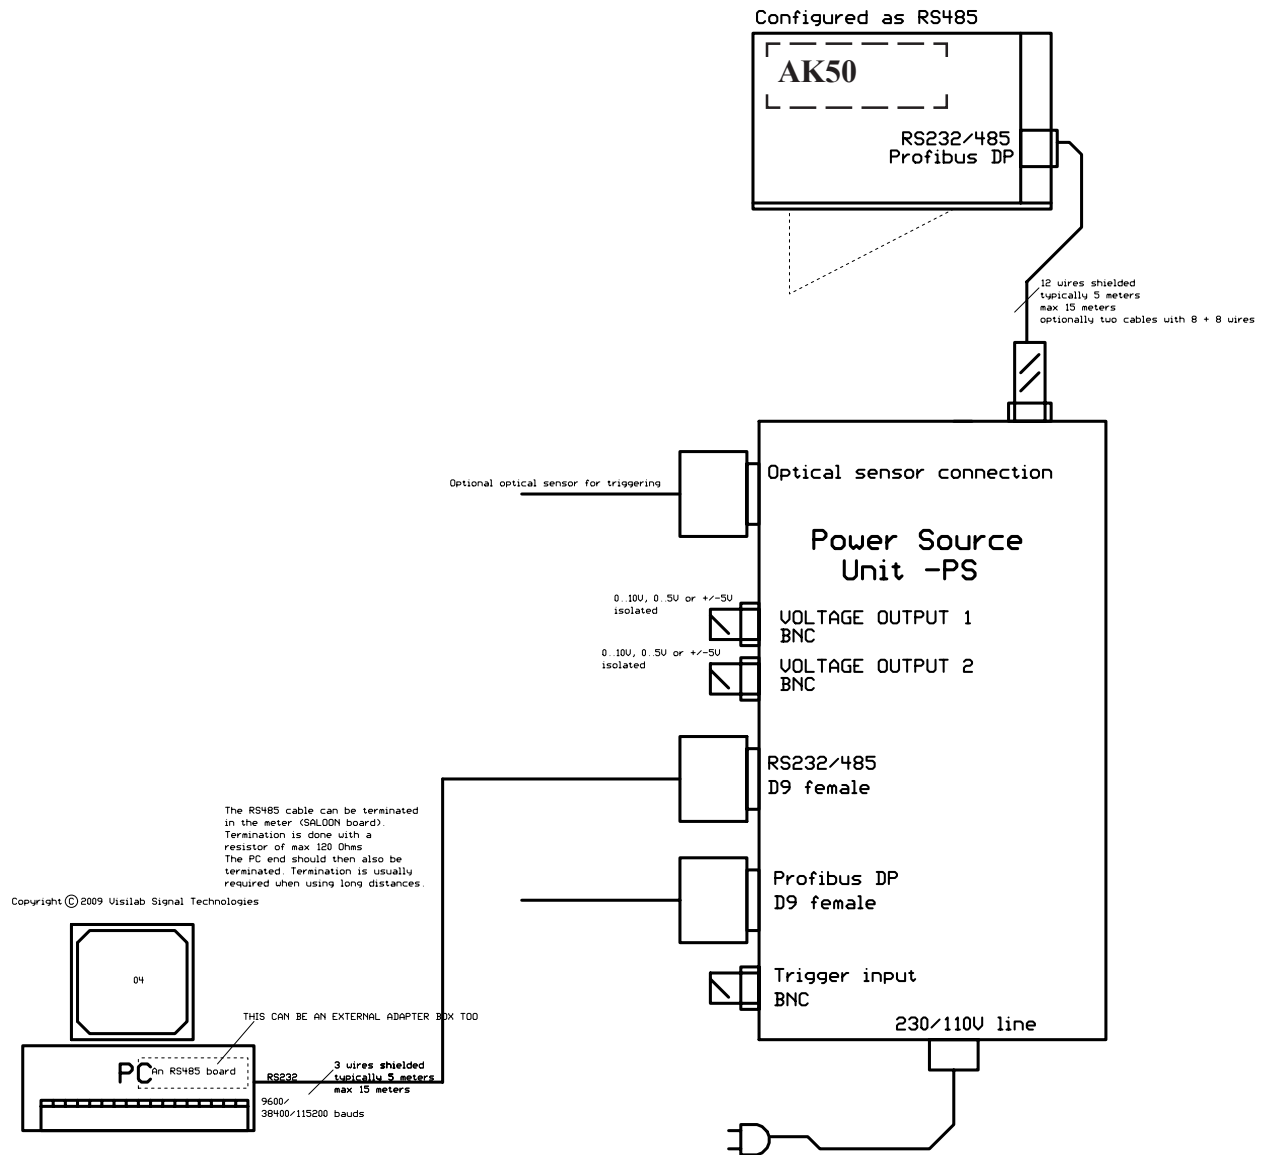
Configured as RS485

AK50

RS232/485
Profibus DP

12 wires shielded
typically 5 meters
max 15 meters
optionally two cables with 8 + 8 wires

Optional optical sensor for triggering

Optical sensor connection

Power Source
Unit -PS

0..10V, 0..5V or +/-5V
isolated

VOLTAGE OUTPUT 1
BNC

0..10V, 0..5V or +/-5V
isolated

VOLTAGE OUTPUT 2
BNC

RS232/485
D9 female

The RS485 cable can be terminated in the meter (SALOON board). Termination is done with a resistor of max 120 Ohms
The PC end should then also be terminated. Termination is usually required when using long distances.

Profibus DP
D9 female

Copyright © 2009 Visilab Signal Technologies

04

Trigger input
BNC

THIS CAN BE AN EXTERNAL ADAPTER BOX TOO

230/110V line

PC

An RS485 board

RS232

3 wires shielded
typically 5 meters
max 15 meters

9600/
38400/115200 bauds